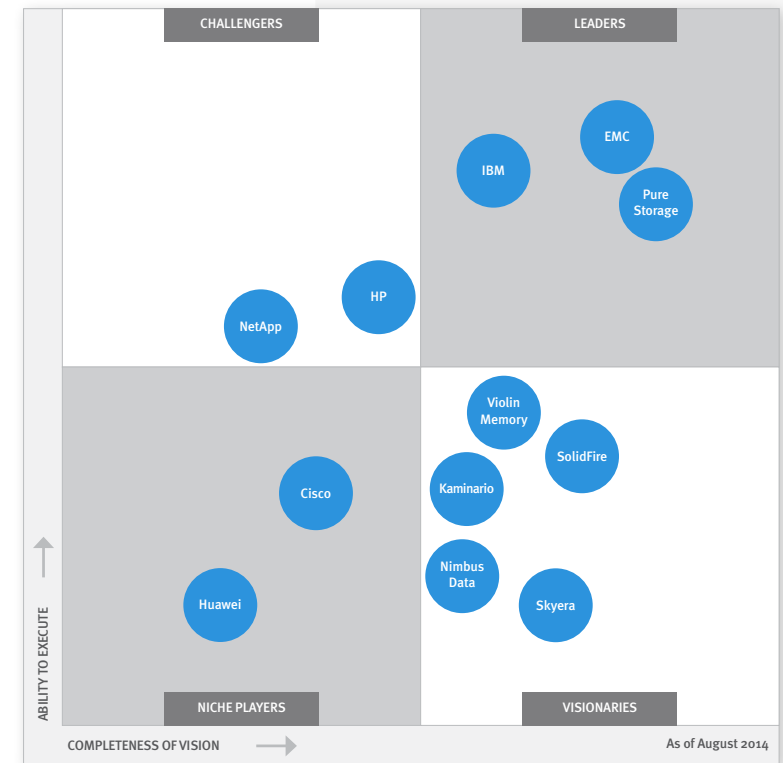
CHALLENGERS

LEADERS

EMC

IBM

Pure Storage

HP

NetApp

Violin Memory

SolidFire

Kaminario

Cisco

Nimbus Data

Skyera

Huawei

NICHE PLAYERS

VISIONARIES

ABILITY TO EXECUTE

COMPLETENESS OF VISION

As of August 2014